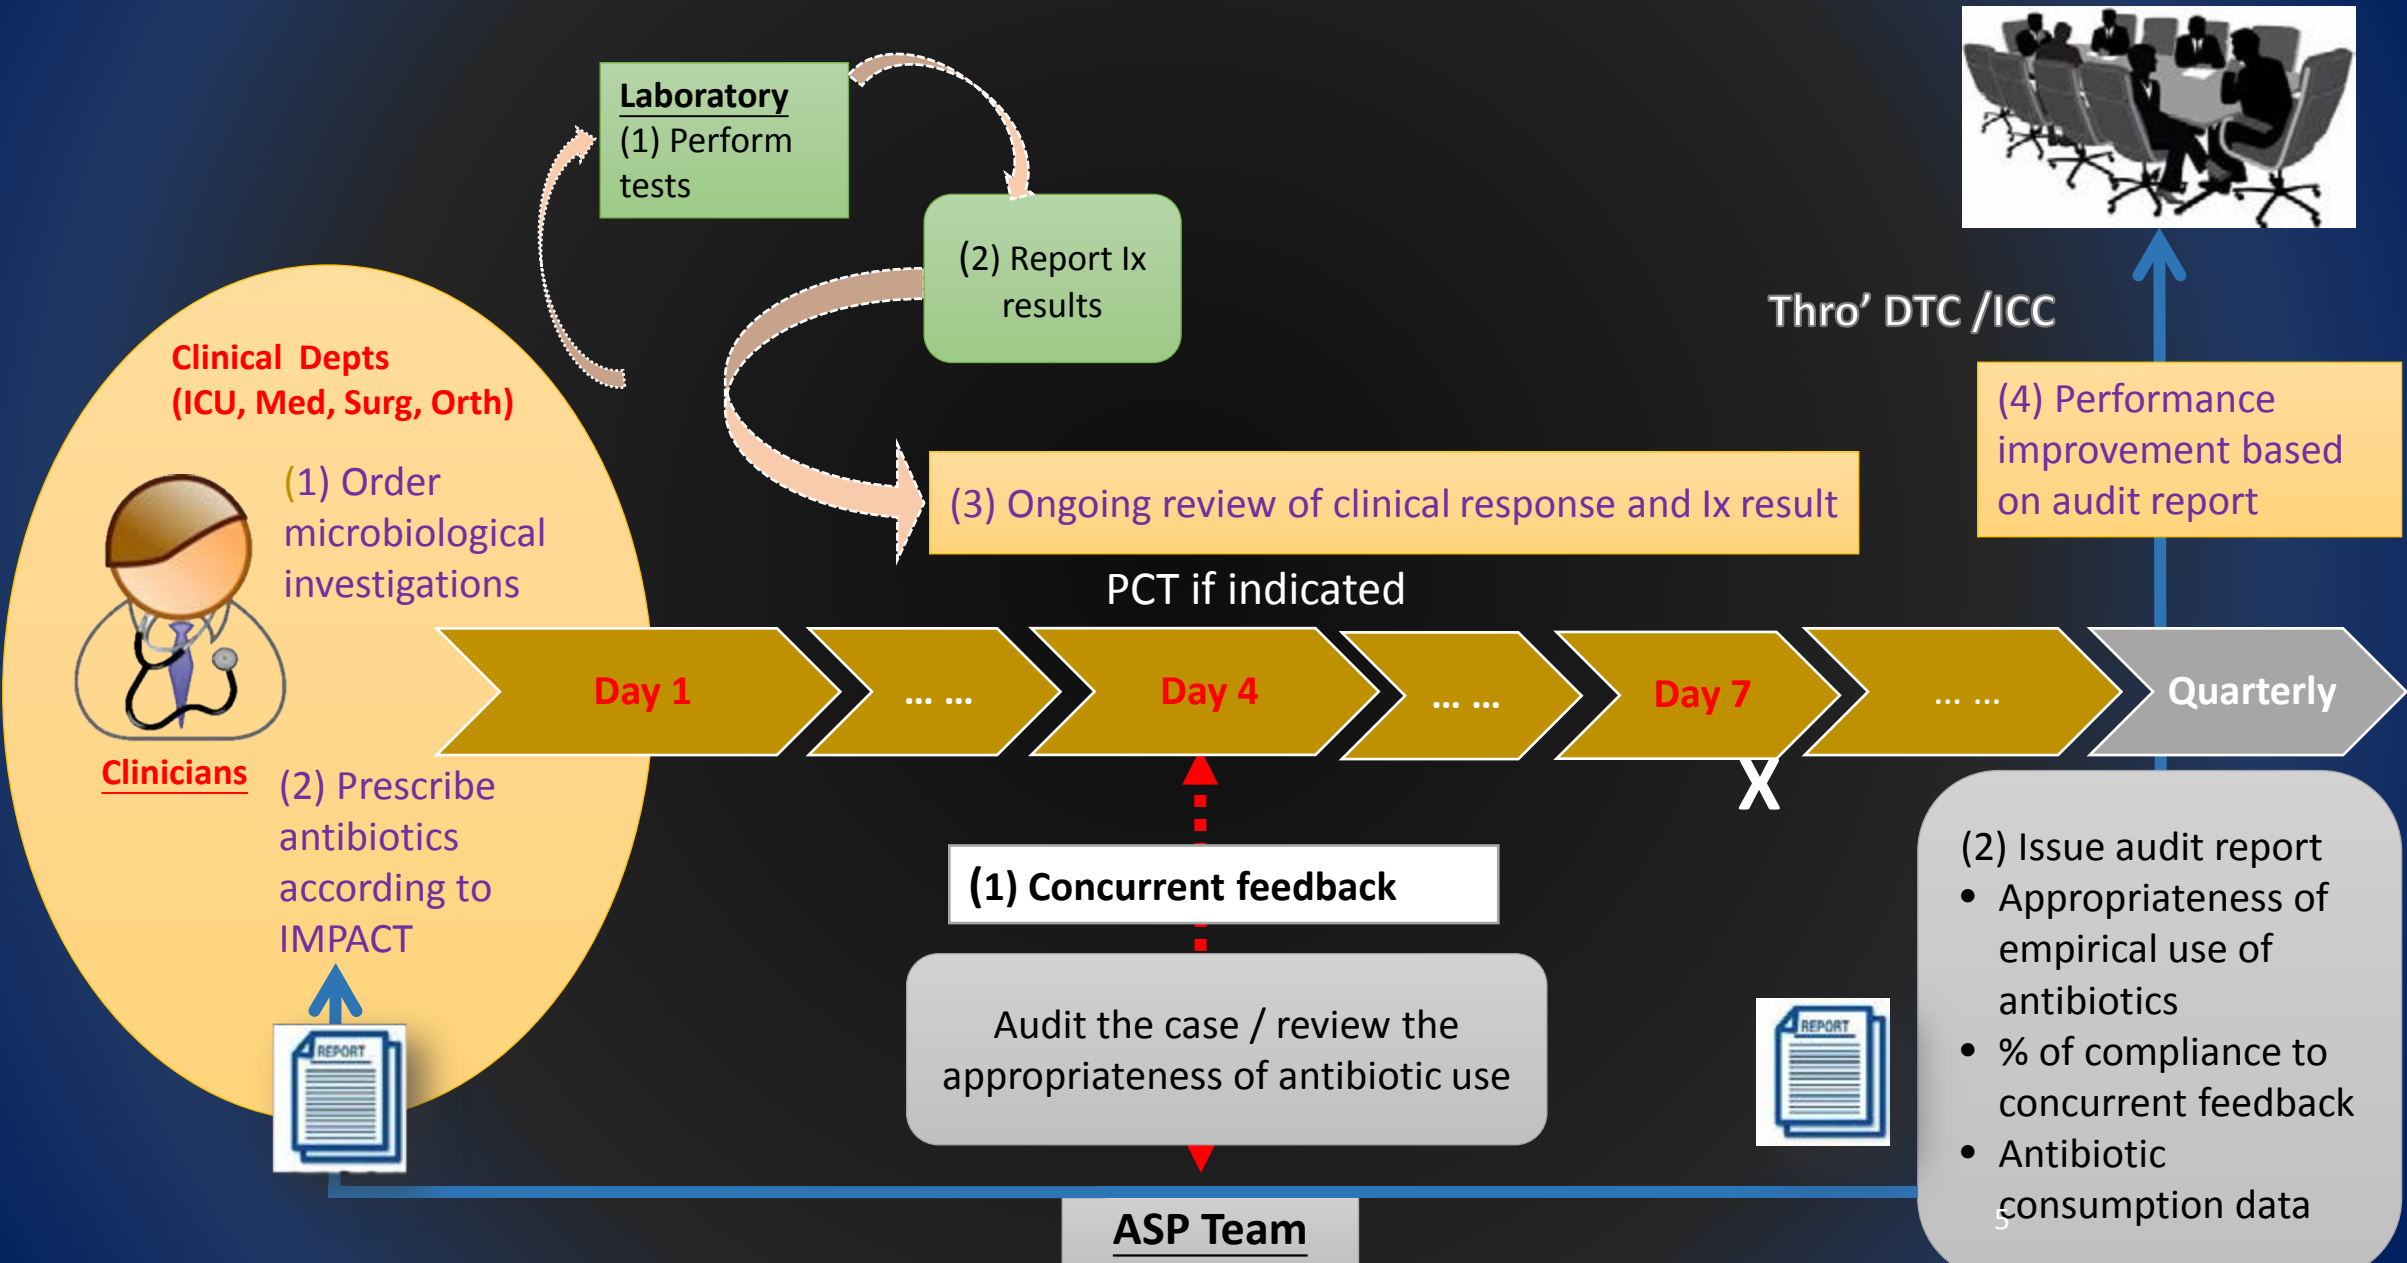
Laboratory
(1) Perform tests

(2) Report Ix results

Clinical Depts
(ICU, Med, Surg, Orth)

(1) Order microbiological investigations

Clinicians

(2) Prescribe antibiotics according to IMPACT

REPORT

(3) Ongoing review of clinical response and Ix result

PCT if indicated

Day 1

... ...

Day 4

... ...

Day 7

... ...

Quarterly

X

(1) Concurrent feedback

Audit the case / review the appropriateness of antibiotic use

ASP Team

Thro' DTC /ICC

(4) Performance improvement based on audit report

REPORT

(2) Issue audit report
• Appropriateness of empirical use of antibiotics
• % of compliance to concurrent feedback
• Antibiotic consumption data

5